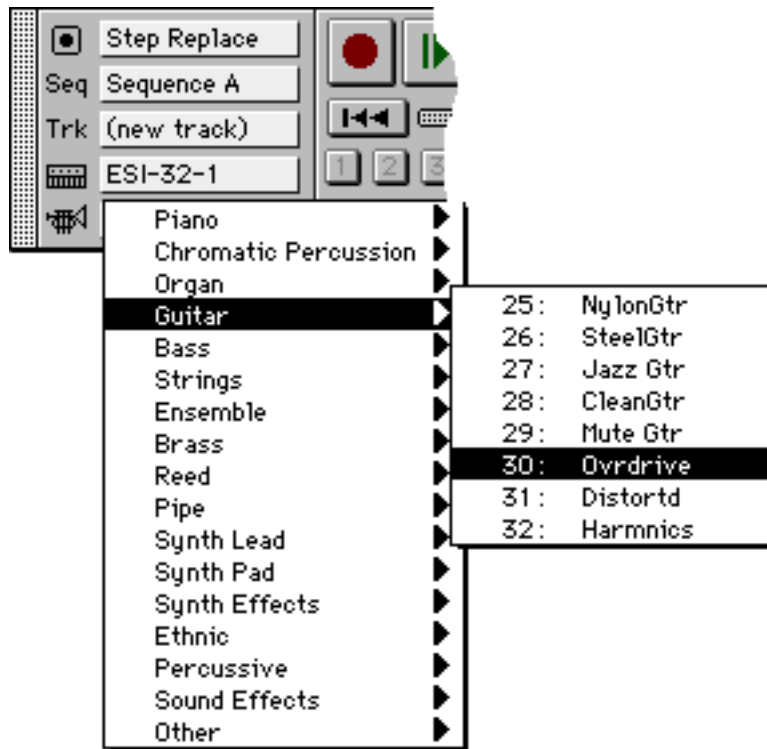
Step Replace
Seq Sequence A
Trk (new track)
ESI-32-1

1 2 3

Piano
Chromatic Percussion
Organ
Guitar
Bass
Strings
Ensemble
Brass
Reed
Pipe
Synth Lead
Synth Pad
Synth Effects
Ethnic
Percussive
Sound Effects
Other

25: NylonGtr
26: SteelGtr
27: Jazz Gtr
28: CleanGtr
29: Mute Gtr
30: Ovrdrive
31: Distortd
32: Harmnics